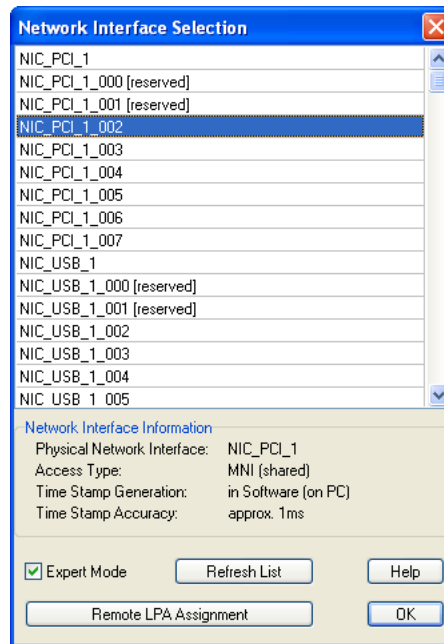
Network Interface Selection

NIC_PCI_1
NIC_PCI_1_000 [reserved]
NIC_PCI_1_001 [reserved]
NIC_PCI_1_002
NIC_PCI_1_003
NIC_PCI_1_004
NIC_PCI_1_005
NIC_PCI_1_006
NIC_PCI_1_007
NIC_USB_1
NIC_USB_1_000 [reserved]
NIC_USB_1_001 [reserved]
NIC_USB_1_002
NIC_USB_1_003
NIC_USB_1_004
NIC_USB_1_005

Network Interface Information

| Physical Network Interface: | NIC_PCI_1 |
|---|---|
| Access Type: | MNI (shared) |
| Time Stamp Generation: | in Software (on PC) |
| Time Stamp Accuracy: | approx. 1ms |

Expert Mode
Refresh List
Help
Remote LPA Assignment
OK